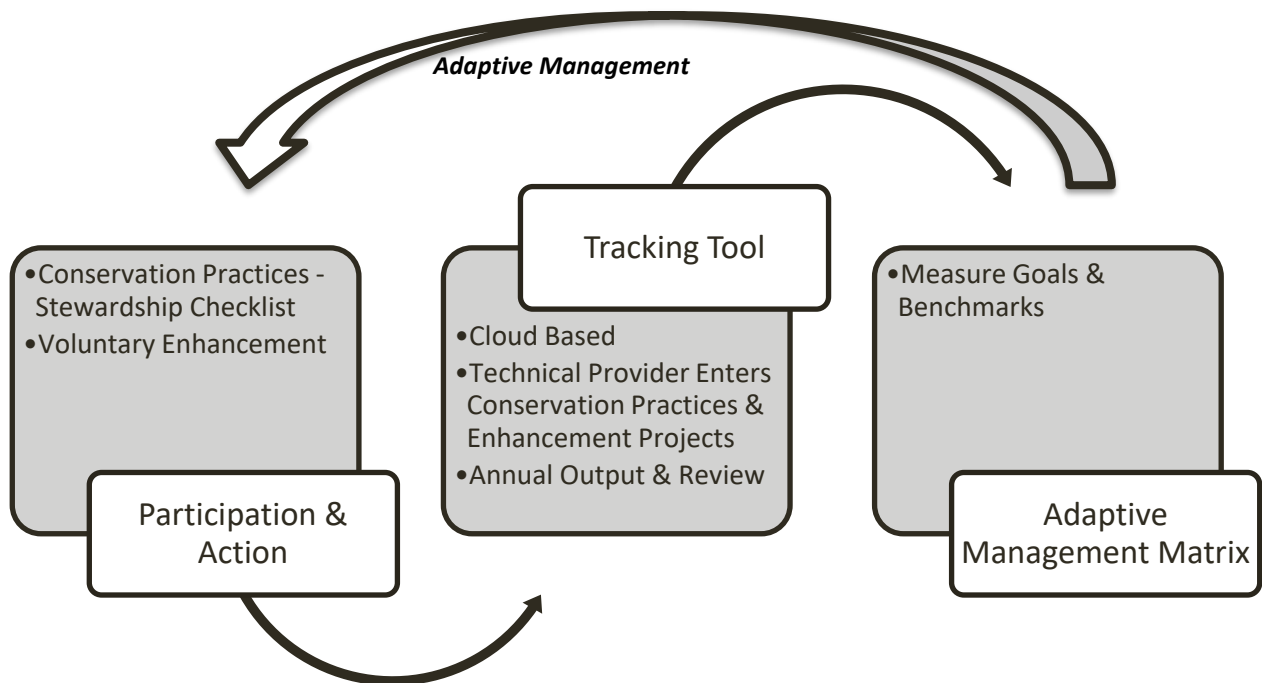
Adaptive Management

•Conservation Practices - Stewardship Checklist
•Voluntary Enhancement

Participation & Action

Tracking Tool

•Cloud Based
•Technical Provider Enters Conservation Practices & Enhancement Projects
•Annual Output & Review

•Measure Goals & Benchmarks

Adaptive Management Matrix